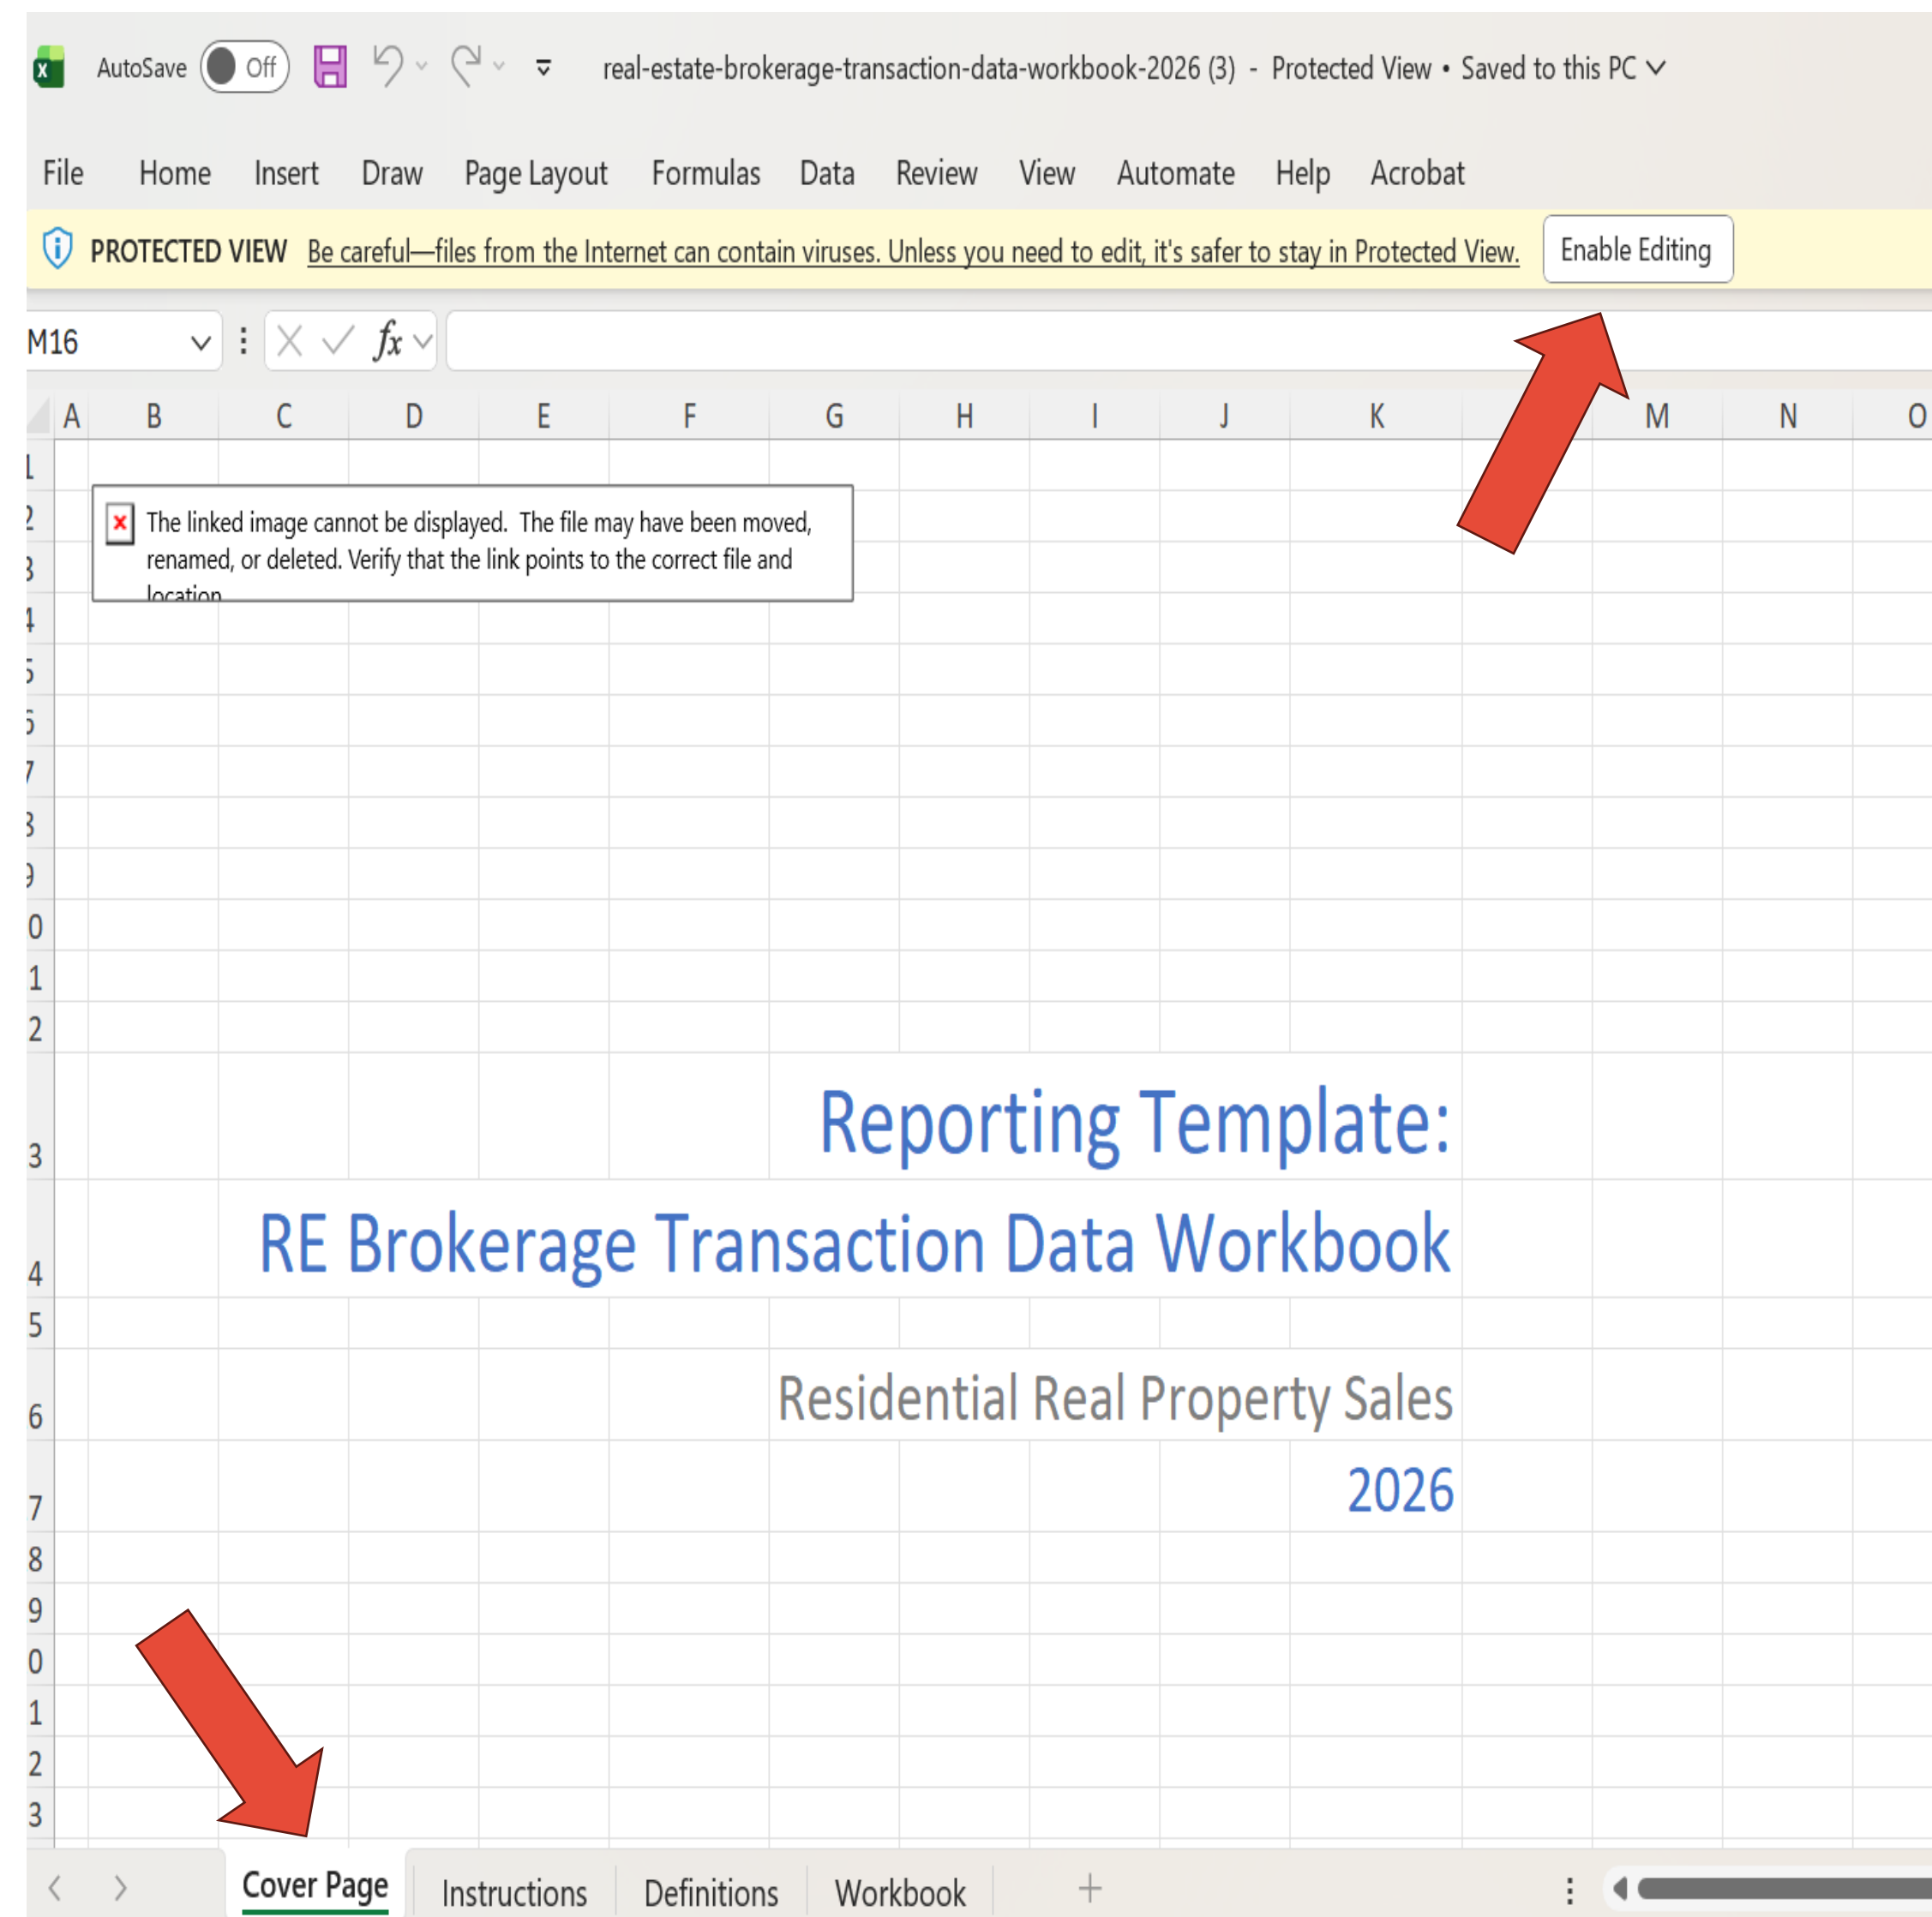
AutoSave Off real-estate-brokerage-transaction-data-workbook-2026 (3) - Protected View • Saved to this PC

File Home Insert Draw Page Layout Formulas Data Review View Automate Help Acrobat

PROTECTED VIEW Be careful—files from the Internet can contain viruses. Unless you need to edit, it's safer to stay in Protected View. Enable Editing

M16

A B C D E F G H I J K M N O

The linked image cannot be displayed. The file may have been moved, renamed, or deleted. Verify that the link points to the correct file and location.

Reporting Template:

RE Brokerage Transaction Data Workbook

Residential Real Property Sales

2026

Cover Page Instructions Definitions Workbook +